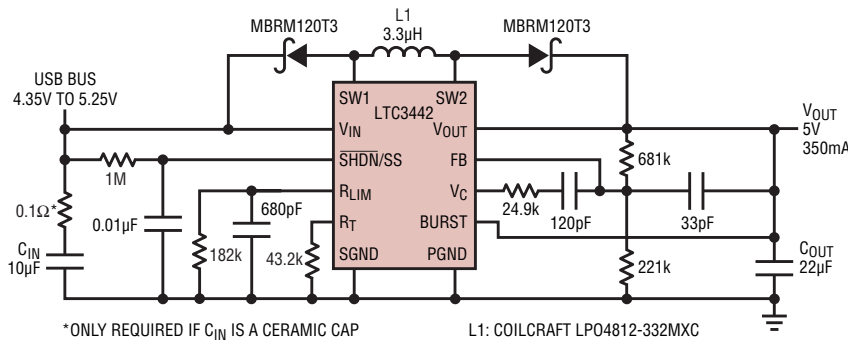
MBRM120T3

L1
3.3µH

MBRM120T3

USB BUS
4.35V TO 5.25V

SW1
SW2
$V_{IN}$
LTC3442
$V_{OUT}$
$\overline{SHDN}$/SS
FB
$R_{LIM}$
$V_C$
$R_T$
BURST
SGND
PGND

$V_{OUT}$
5V
350mA

1M
0.1Ω*
$C_{IN}$
10µF
0.01µF
182k
680pF
43.2k
24.9k
120pF
33pF
681k
221k
$C_{OUT}$
22µF

*ONLY REQUIRED IF $C_{IN}$ IS A CERAMIC CAP

L1: COILCRAFT LPO4812-332MXC